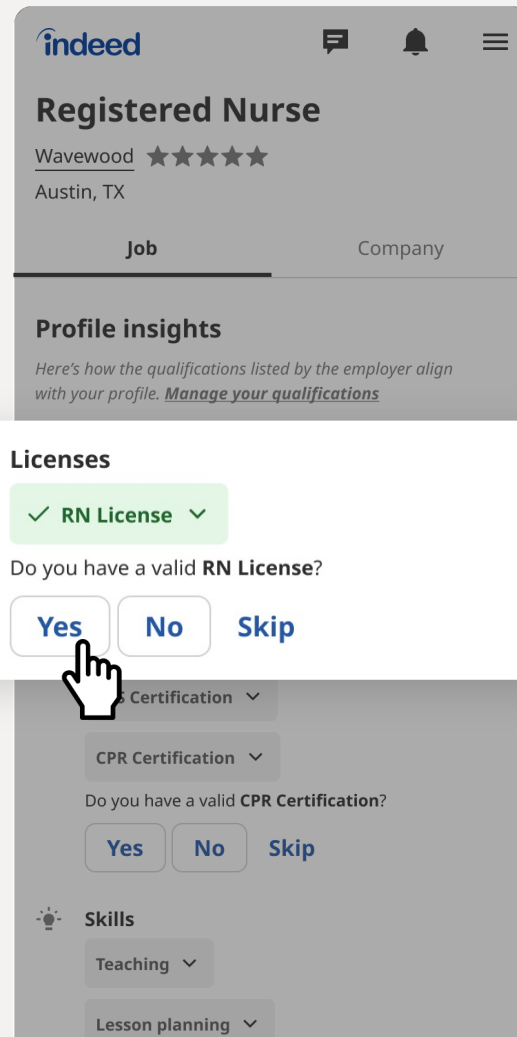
indeed

Registered Nurse

Wavewood

Austin, TX

Job

Company

Profile insights

Here's how the qualifications listed by the employer align with your profile. Manage your qualifications

Licenses

RN License

Do you have a valid RN License?

Yes

No

Skip

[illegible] Certification

CPR Certification

Do you have a valid CPR Certification?

Yes

No

Skip

Skills

Teaching

Lesson planning